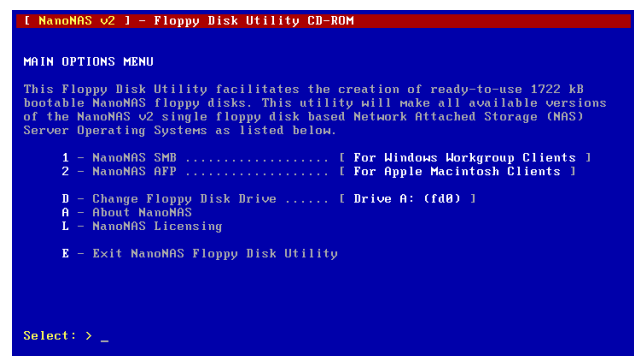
[ NanoNAS v2 ] - Floppy Disk Utility CD-ROM

MAIN OPTIONS MENU

This Floppy Disk Utility facilitates the creation of ready-to-use 1722 kB bootable NanoNAS floppy disks. This utility will make all available versions of the NanoNAS v2 single floppy disk based Network Attached Storage (NAS) Server Operating Systems as listed below.

1 - NanoNAS SMB .................... [ For Windows Workgroup Clients ]
2 - NanoNAS AFP .................... [ For Apple Macintosh Clients ]

D - Change Floppy Disk Drive ...... [ Drive A: (fd0) ]
A - About NanoNAS
L - NanoNAS Licensing

E - Exit NanoNAS Floppy Disk Utility

Select: > _